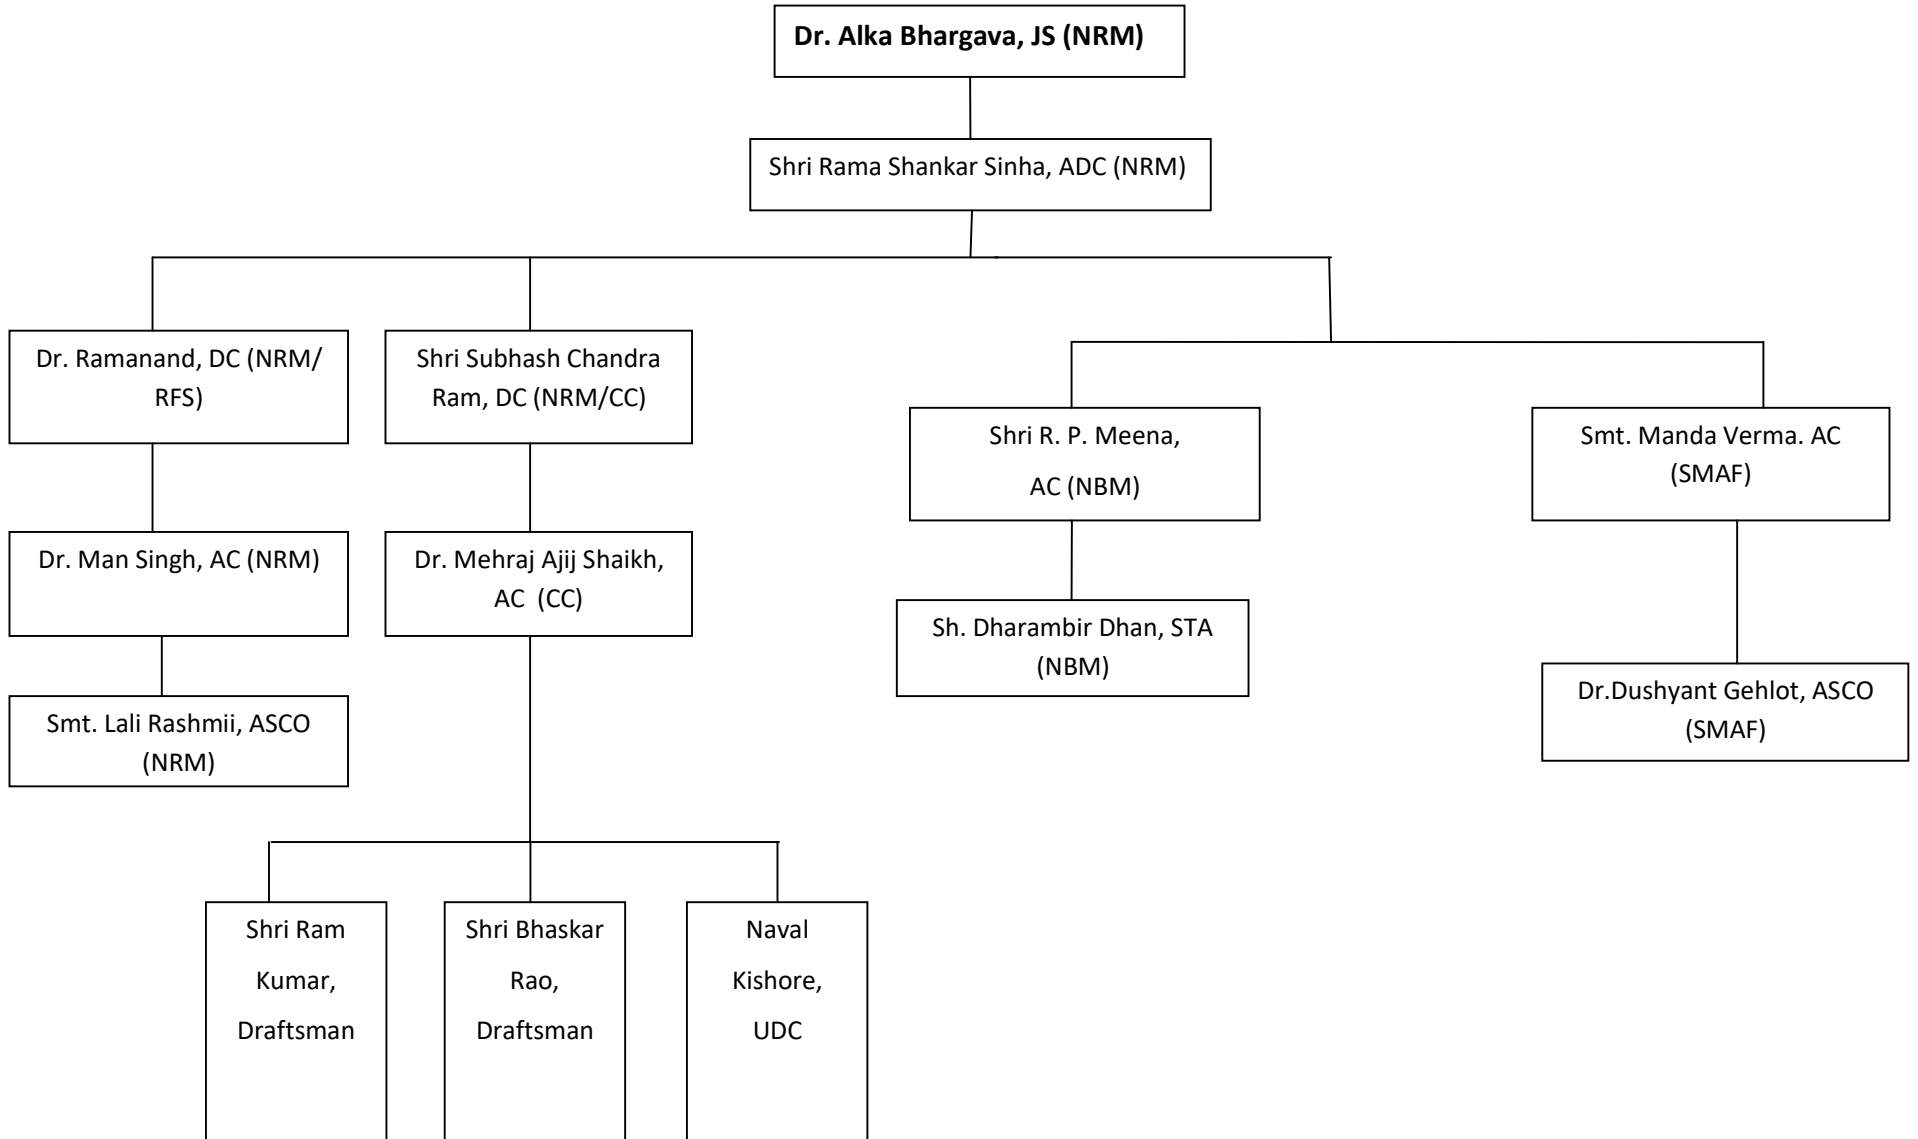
Dr. Alka Bhargava, JS (NRM)

Shri Rama Shankar Sinha, ADC (NRM)

Dr. Ramanand, DC (NRM/ RFS)

Dr. Man Singh, AC (NRM)

Smt. Lali Rashmii, ASCO (NRM)

Shri Subhash Chandra Ram, DC (NRM/CC)

Dr. Mehraj Ajij Shaikh, AC (CC)

Shri Ram Kumar, Draftsman

Shri Bhaskar Rao, Draftsman

Naval Kishore, UDC

Shri R. P. Meena, AC (NBM)

Sh. Dharambir Dhan, STA (NBM)

Smt. Manda Verma. AC (SMAF)

Dr.Dushyant Gehlot, ASCO (SMAF)